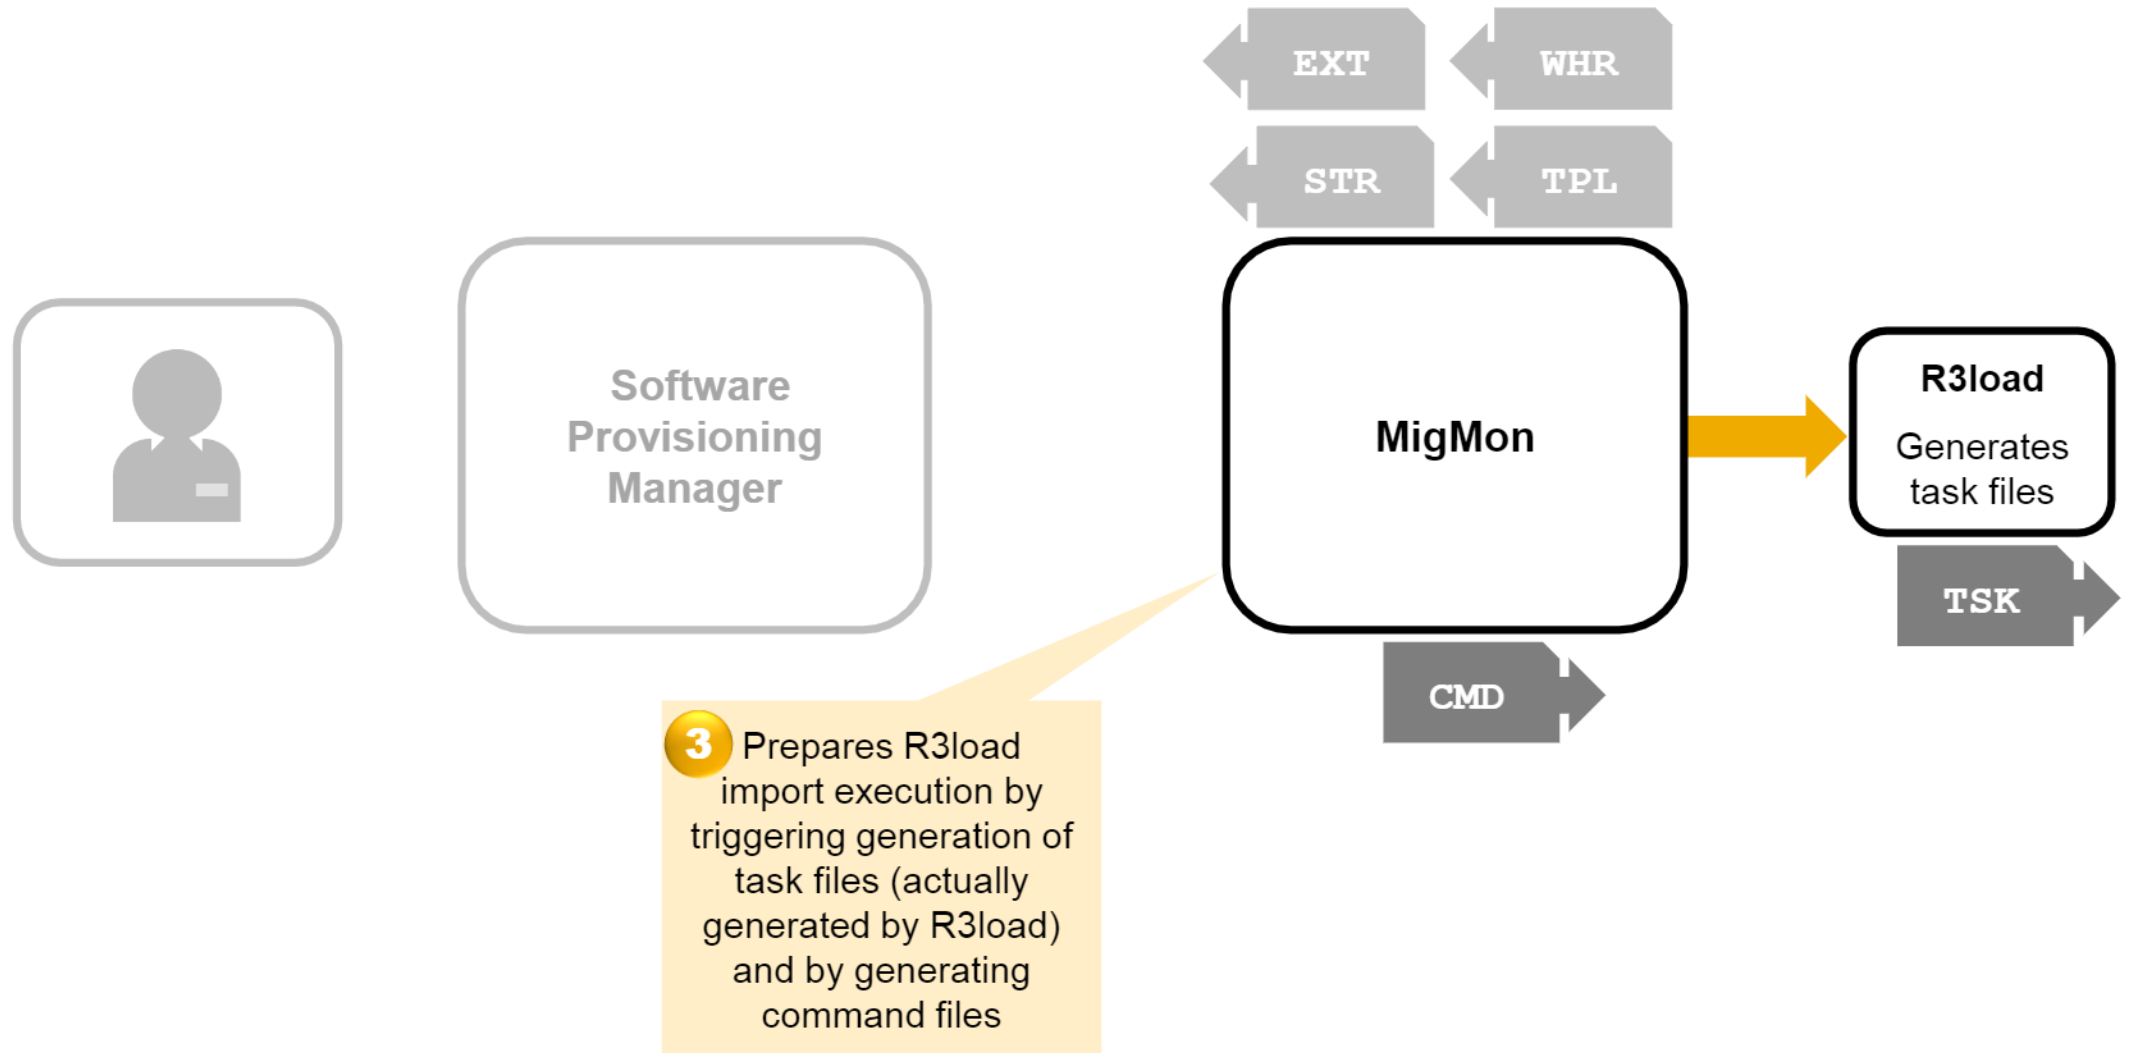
EXT
WHR
STR
TPL

Software Provisioning Manager

MigMon

R3load
Generates task files

TSK

CMD

3 Prepares R3load import execution by triggering generation of task files (actually generated by R3load) and by generating command files